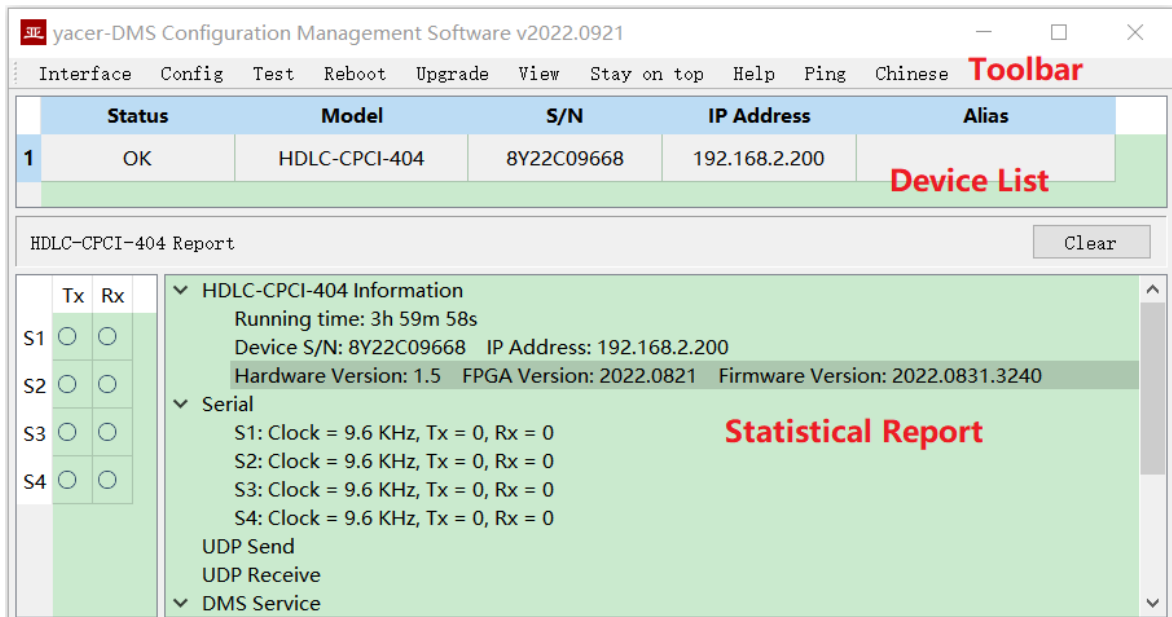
yacer-DMS Configuration Management Software v2022.0921

Interface Config Test Reboot Upgrade View Stay on top Help Ping Chinese Toolbar

| | Status | Model | S/N | IP Address | Alias |
|---|---|---|---|---|---|
| 1 | OK | HDLC-CPCI-404 | 8Y22C09668 | 192.168.2.200 | |

Device List

HDLC-CPCI-404 Report

Clear

| | Tx | Rx |
|---|---|---|
| S1 | ○ | ○ |
| S2 | ○ | ○ |
| S3 | ○ | ○ |
| S4 | ○ | ○ |

HDLC-CPCI-404 Information
Running time: 3h 59m 58s
Device S/N: 8Y22C09668 IP Address: 192.168.2.200
Hardware Version: 1.5 FPGA Version: 2022.0821 Firmware Version: 2022.0831.3240
Serial
S1: Clock = 9.6 KHz, Tx = 0, Rx = 0
S2: Clock = 9.6 KHz, Tx = 0, Rx = 0
S3: Clock = 9.6 KHz, Tx = 0, Rx = 0
S4: Clock = 9.6 KHz, Tx = 0, Rx = 0
UDP Send
UDP Receive
DMS Service

Statistical Report